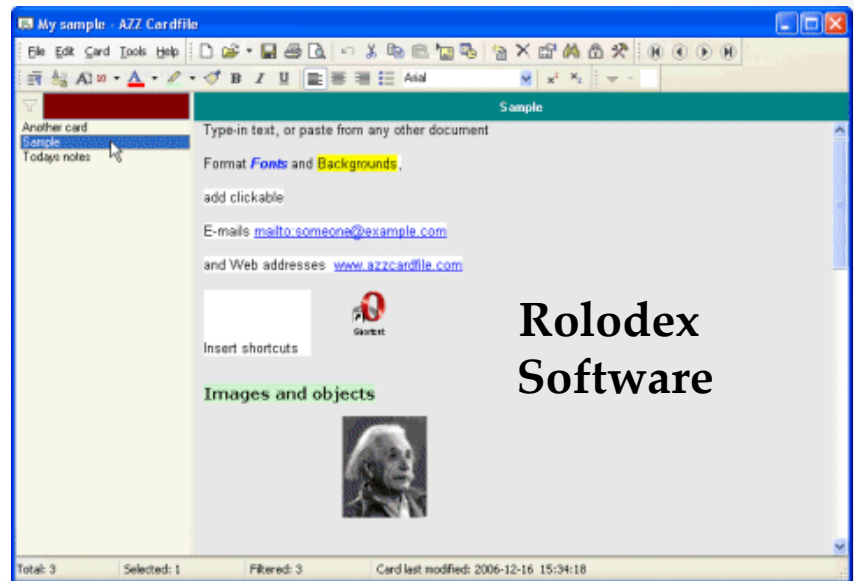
My sample - AZZ Cardfile

File Edit Card Tools Help

Arial

Another card
Sample
Todays notes

Sample

Type-in text, or paste from any other document

Format Fonts and Backgrounds,

add clickable

E-mails mailto:someone@example.com

and Web addresses www.azzcardfile.com

Insert shortcuts

Shortcut

Images and objects

Rolodex Software

Total: 3 Selected: 1 Filtered: 3 Card last modified: 2006-12-16 15:34:18